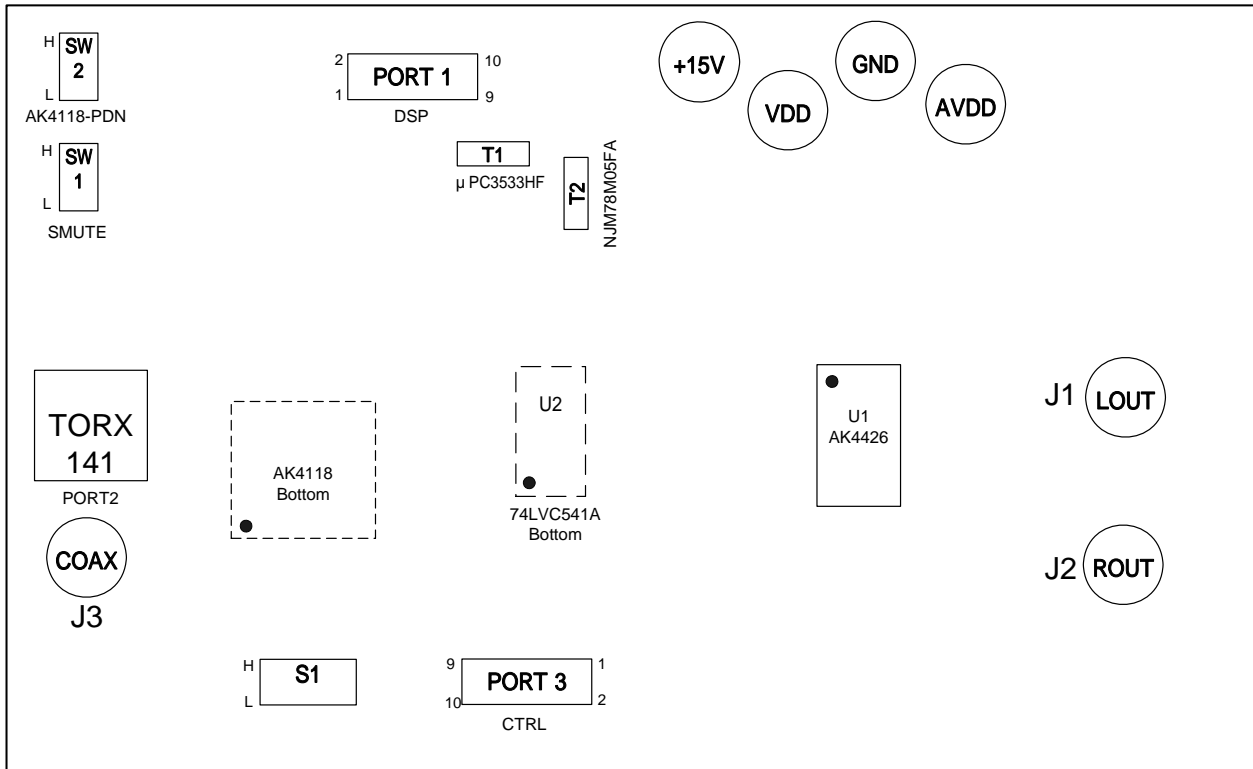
H SW 2 L
AK4118-PDN

H SW 1 L
SMUTE

2 PORT 1 10
1 9
DSP

T1
μ PC3533HF

T2
NJM78M05FA

+15V

VDD

GND

AVDD

TORX 141
PORT2

COAX
J3

AK4118 Bottom

U2
74LVC541A Bottom

U1 AK4426

J1 LOUT

J2 ROUT

H S1 L

9 PORT 3 1
10 2
CTRL